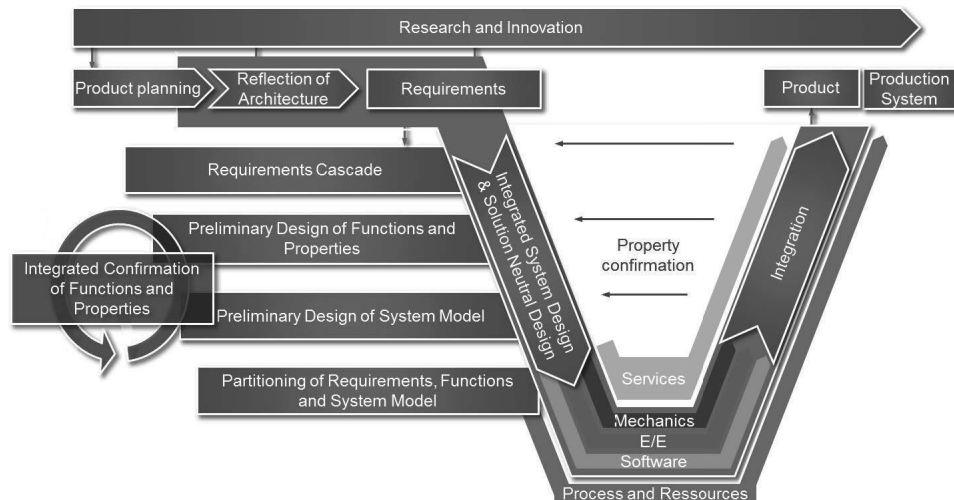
Research and Innovation

Product planning

Reflection of Architecture

Requirements

Product

Production System

Requirements Cascade

Integrated System Design & Solution Neutral Design

Preliminary Design of Functions and Properties

Integrated Confirmation of Functions and Properties

Property confirmation

Integration

Preliminary Design of System Model

Partitioning of Requirements, Functions and System Model

Services

Mechanics

E/E

Software

Process and Ressources